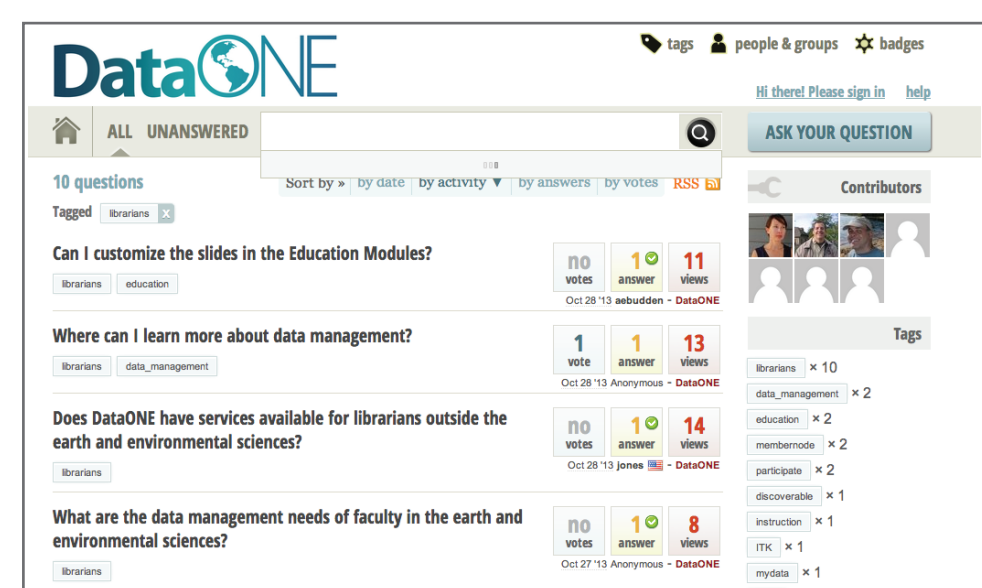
DataONE

tags people & groups badges

Hi there! Please sign in help

ALL UNANSWERED

ASK YOUR QUESTION

10 questions

Sort by » by date by activity ▼ by answers by votes RSS

Tagged librarians x

Can I customize the slides in the Education Modules?

librarians education

no votes 1 answer 11 views

Oct 28 '13 aebudden - DataONE

Where can I learn more about data management?

librarians data_management

1 vote 1 answer 13 views

Oct 28 '13 Anonymous - DataONE

Does DataONE have services available for librarians outside the earth and environmental sciences?

librarians

no votes 1 answer 14 views

Oct 28 '13 jones - DataONE

What are the data management needs of faculty in the earth and environmental sciences?

librarians

no votes 1 answer 8 views

Oct 27 '13 Anonymous - DataONE

Contributors

Tags

librarians × 10
data_management × 2
education × 2
membernode × 2
participate × 2
discoverable × 1
instruction × 1
ITK × 1
mydata × 1